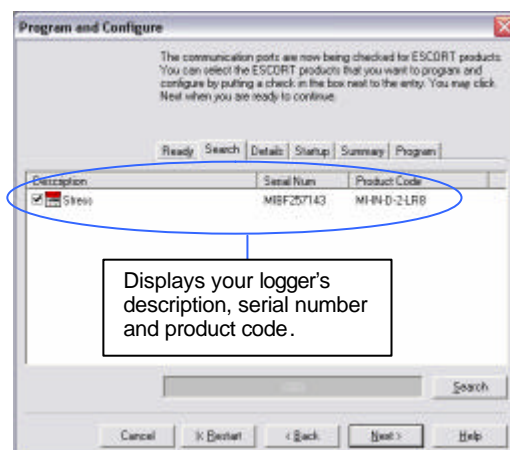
Program and Configure

The communication ports are now being checked for ESCORT products. You can select the ESCORT products that you want to program and configure by putting a check in the box next to the entry. You may click Next when you are ready to continue.

Ready | Search | Details | Startup | Summary | Program

| Description | Serial Num | Product Code |
|---|---|---|
| Stress | MIBF257143 | MI-IN-D-2-LRB |

Displays your logger's description, serial number and product code.

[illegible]

Search

Cancel | |< Restart | < Back | Next > | Help